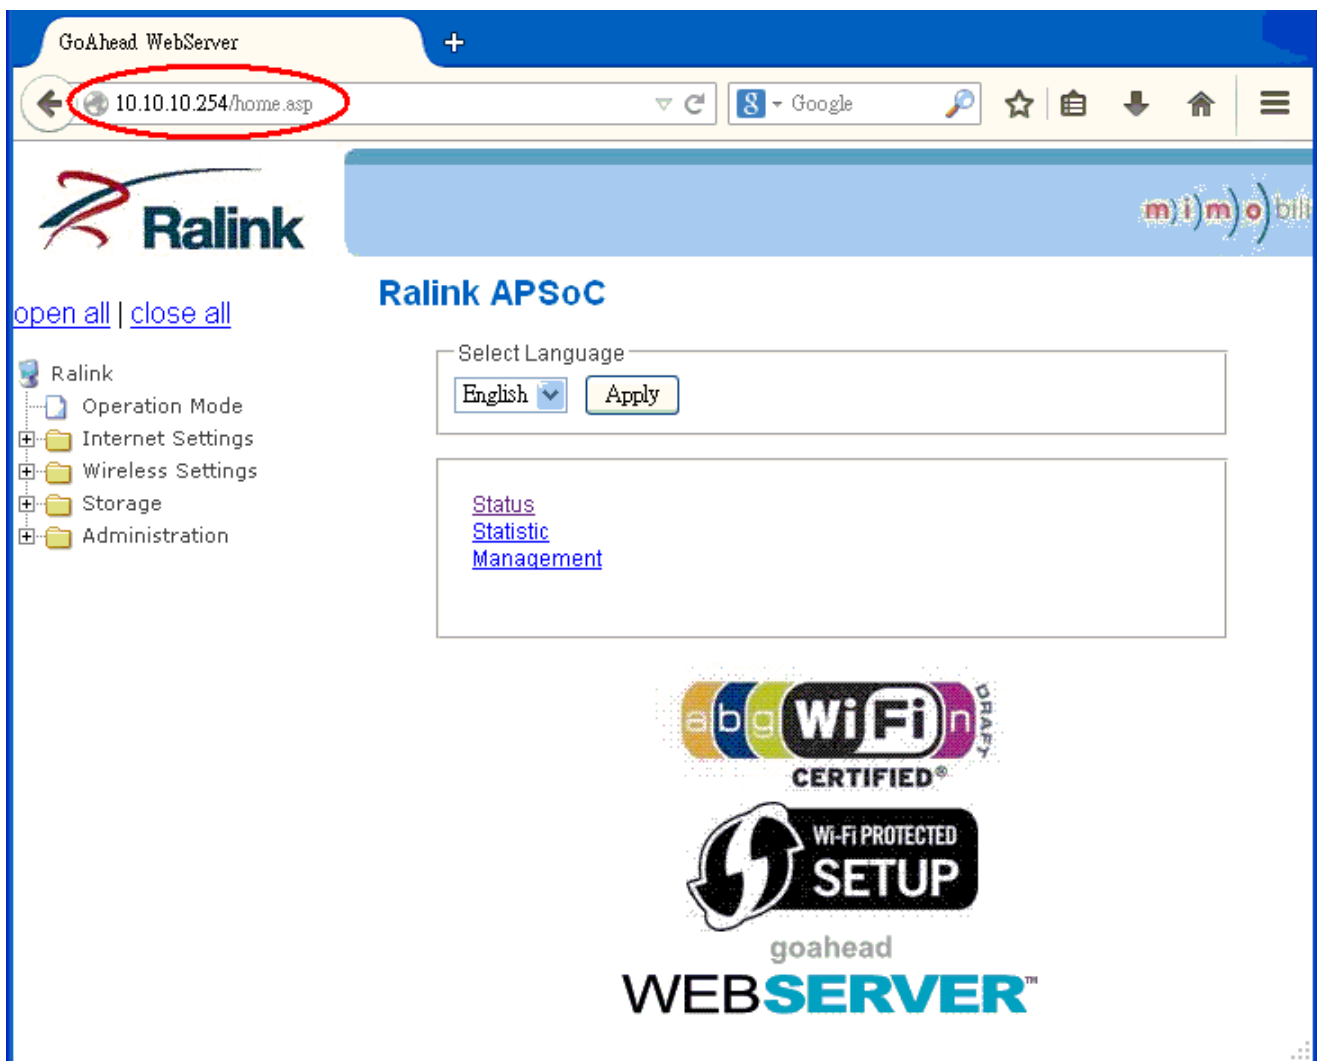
GoAhead WebServer
+
10.10.10.254/home.asp
Google

Ralink

m i m o bili

open all | close all

Ralink
Operation Mode
Internet Settings
Wireless Settings
Storage
Administration

Ralink APSoC

Select Language
English
Apply

Status
Statistic
Management

a b g Wi Fi n DRAFT
CERTIFIED®

Wi-Fi PROTECTED SETUP

goahead
WEBSERVER™